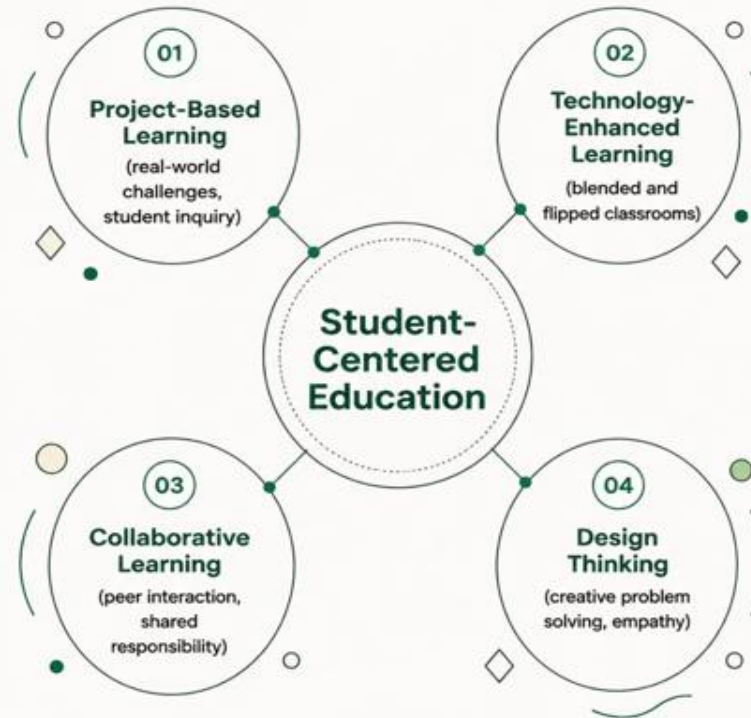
01
Project-Based Learning
(real-world challenges, student inquiry)

02
Technology-Enhanced Learning
(blended and flipped classrooms)

Student-Centered Education

03
Collaborative Learning
(peer interaction, shared responsibility)

04
Design Thinking
(creative problem solving, empathy)